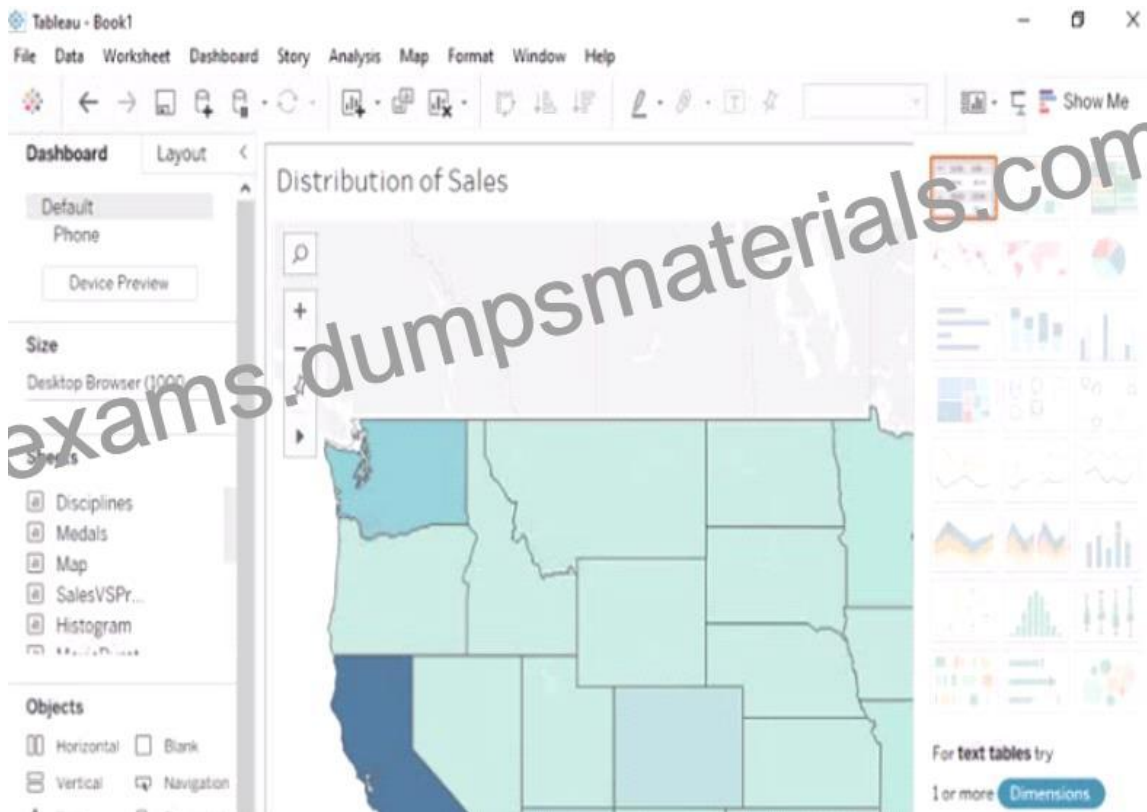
Tableau - Book1

File Data Worksheet Dashboard Story Analysis Map Format Window Help

Show Me

Dashboard Layout

Default
Phone

Device Preview

Size

Desktop Browser (1000

exams.dumpsmaterials.com

Sheets

Disciplines
Medals
Map
SalesVSPr...
Histogram
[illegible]

Objects

Horizontal Blank
Vertical Navigation

Distribution of Sales

For text tables try

1 or more Dimensions